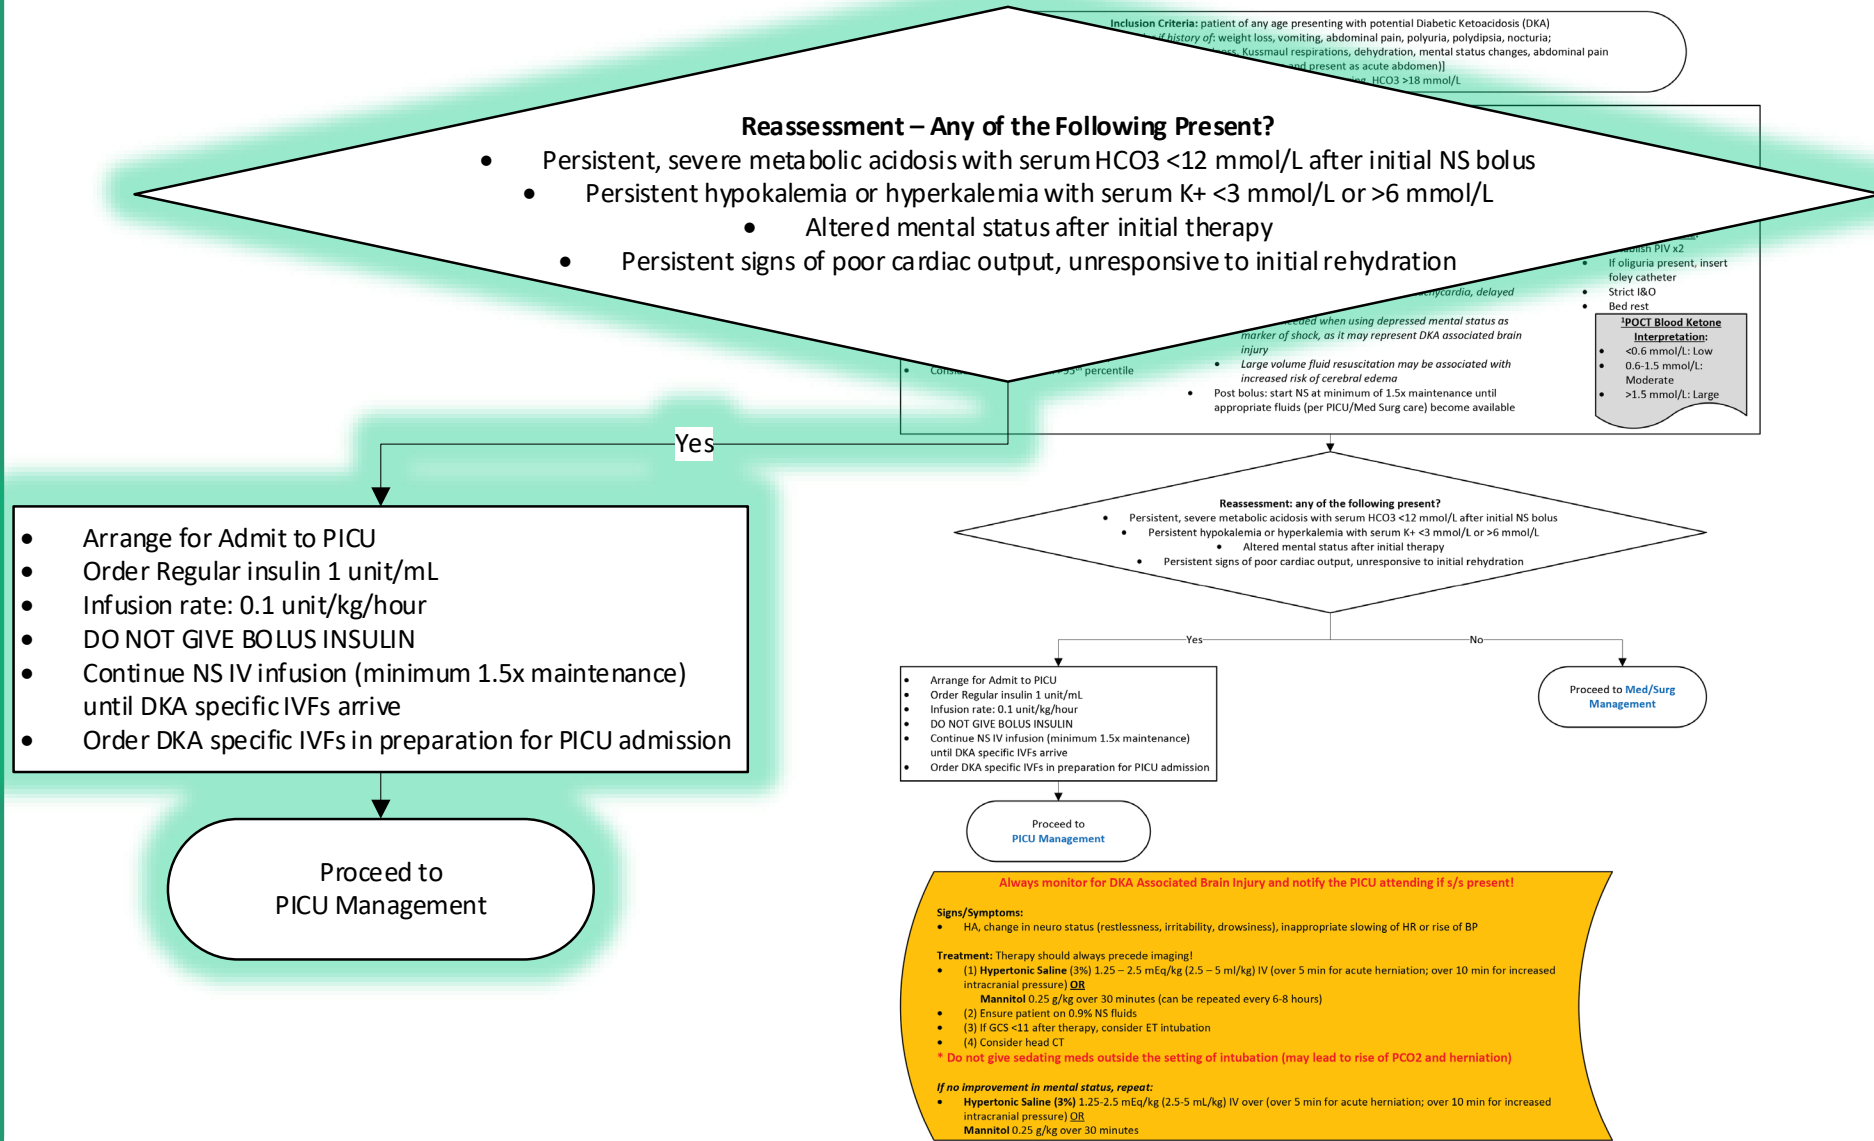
Inclusion Criteria: patient of any age presenting with potential Diabetic Ketoacidosis (DKA)
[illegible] if history of: weight loss, vomiting, abdominal pain, polyuria, polydipsia, nocturia;
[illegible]ers, Kussmaul respirations, dehydration, mental status changes, abdominal pain
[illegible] and present as acute abdomen)]
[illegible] HCO3 >18 mmol/L

Reassessment – Any of the Following Present?
• Persistent, severe metabolic acidosis with serum HCO3 <12 mmol/L after initial NS bolus
• Persistent hypokalemia or hyperkalemia with serum K+ <3 mmol/L or >6 mmol/L
• Altered mental status after initial therapy
• Persistent signs of poor cardiac output, unresponsive to initial rehydration

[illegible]lish PIV x2
• If oliguria present, insert foley catheter
• Strict I&O
• Bed rest

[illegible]chycardia, delayed
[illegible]ed when using depressed mental status as marker of shock, as it may represent DKA associated brain injury
• Large volume fluid resuscitation may be associated with increased risk of cerebral edema
• Post bolus: start NS at minimum of 1.5x maintenance until appropriate fluids (per PICU/Med Surg care) become available

• Consi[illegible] 95th percentile

¹POCT Blood Ketone Interpretation:
• <0.6 mmol/L: Low
• 0.6-1.5 mmol/L: Moderate
• >1.5 mmol/L: Large

Yes

• Arrange for Admit to PICU
• Order Regular insulin 1 unit/mL
• Infusion rate: 0.1 unit/kg/hour
• DO NOT GIVE BOLUS INSULIN
• Continue NS IV infusion (minimum 1.5x maintenance) until DKA specific IVFs arrive
• Order DKA specific IVFs in preparation for PICU admission

Proceed to
PICU Management

Reassessment: any of the following present?
• Persistent, severe metabolic acidosis with serum HCO3 <12 mmol/L after initial NS bolus
• Persistent hypokalemia or hyperkalemia with serum K+ <3 mmol/L or >6 mmol/L
• Altered mental status after initial therapy
• Persistent signs of poor cardiac output, unresponsive to initial rehydration

Yes
No

• Arrange for Admit to PICU
• Order Regular insulin 1 unit/mL
• Infusion rate: 0.1 unit/kg/hour
• DO NOT GIVE BOLUS INSULIN
• Continue NS IV infusion (minimum 1.5x maintenance) until DKA specific IVFs arrive
• Order DKA specific IVFs in preparation for PICU admission

Proceed to Med/Surg Management

Proceed to
PICU Management

Always monitor for DKA Associated Brain Injury and notify the PICU attending if s/s present!

Signs/Symptoms:
• HA, change in neuro status (restlessness, irritability, drowsiness), inappropriate slowing of HR or rise of BP

Treatment: Therapy should always precede imaging!
• (1) Hypertonic Saline (3%) 1.25 – 2.5 mEq/kg (2.5 – 5 ml/kg) IV (over 5 min for acute herniation; over 10 min for increased intracranial pressure) OR
Mannitol 0.25 g/kg over 30 minutes (can be repeated every 6-8 hours)
• (2) Ensure patient on 0.9% NS fluids
• (3) If GCS <11 after therapy, consider ET intubation
• (4) Consider head CT
* Do not give sedating meds outside the setting of intubation (may lead to rise of PCO2 and herniation)

If no improvement in mental status, repeat:
• Hypertonic Saline (3%) 1.25-2.5 mEq/kg (2.5-5 mL/kg) IV over (over 5 min for acute herniation; over 10 min for increased intracranial pressure) OR
Mannitol 0.25 g/kg over 30 minutes